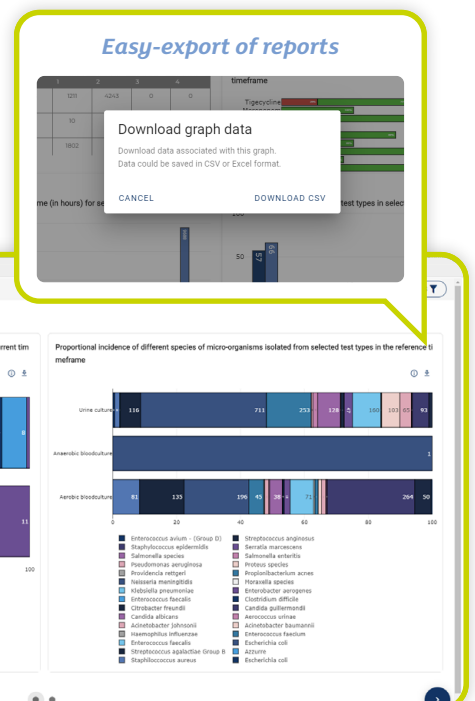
Easy-export of reports

1 2 3 4

125 4243 0 0

10

1802

timeframe

Tigecycline

Download graph data

Download data associated with this graph. Data could be saved in CSV or Excel format.

CANCEL DOWNLOAD CSV

me (in hours) for se

test types in selec

50

57

66

rrent tim

8

11

100

Proportional incidence of different species of micro-organisms isolated from selected test types in the reference ti meframe

Urine culture 116 711 251 128 5 160 103 65 93

Anaerobic bloodculture 1

Aerobic bloodculture 81 135 196 45 36 71 264 50

0 20 40 60 80 100

Enterococcus avium - (Group D)
Staphylococcus epidermidis
Salmonella species
Pseudomonas aeruginosa
Providencia rettgeri
Neisseria meningitidis
Klebsiella pneumoniae
Enterococcus faecalis
Citrobacter freundii
Candida albicans
Acinetobacter johnsonii
Haemophilus influenzae
Enterococcus faecalis
Streptococcus agalactiae Group B
Staphilococcus aureus
Streptococcus anginosus
Serratia marcescens
Salmonella enteritis
Proteus species
Propionibacterium acnes
Moraxella species
Enterobacter aerogenes
Clostridium difficile
Candida guilliermondii
Aerococcus urinae
Acinetobacter baumannii
Enterococcus faecium
Escherichia coli
Azzurro
Escherichia coli